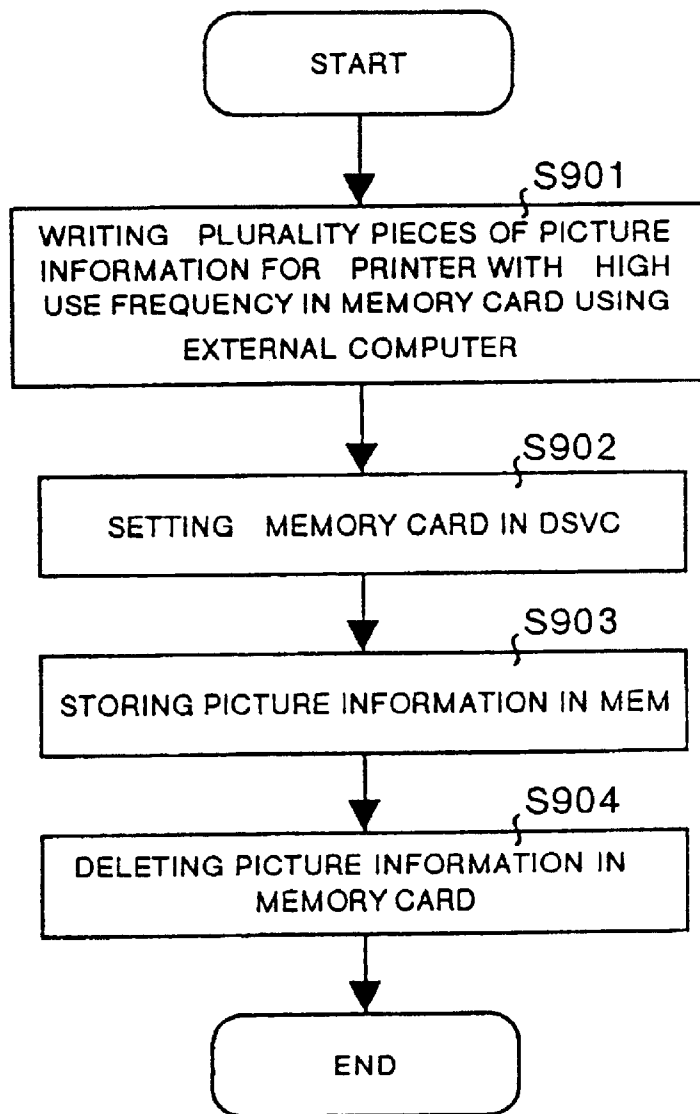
START

S901

WRITING PLURALITY PIECES OF PICTURE INFORMATION FOR PRINTER WITH HIGH USE FREQUENCY IN MEMORY CARD USING EXTERNAL COMPUTER

S902

SETTING MEMORY CARD IN DSVC

S903

STORING PICTURE INFORMATION IN MEM

S904

DELETING PICTURE INFORMATION IN MEMORY CARD

END